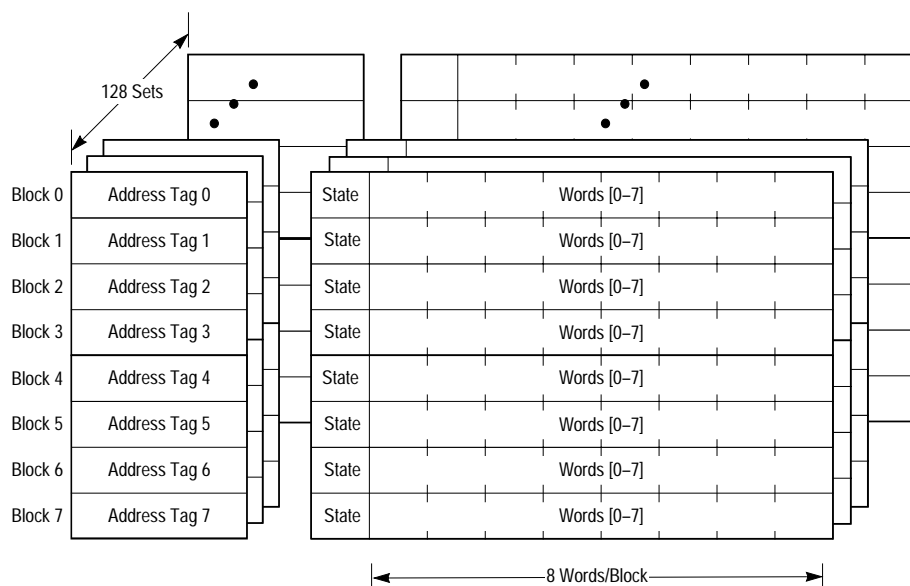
128 Sets

| | | | |
|---|---|---|---|
| Block 0 | Address Tag 0 | State | Words [0–7] |
| Block 1 | Address Tag 1 | State | Words [0–7] |
| Block 2 | Address Tag 2 | State | Words [0–7] |
| Block 3 | Address Tag 3 | State | Words [0–7] |
| Block 4 | Address Tag 4 | State | Words [0–7] |
| Block 5 | Address Tag 5 | State | Words [0–7] |
| Block 6 | Address Tag 6 | State | Words [0–7] |
| Block 7 | Address Tag 7 | State | Words [0–7] |

8 Words/Block